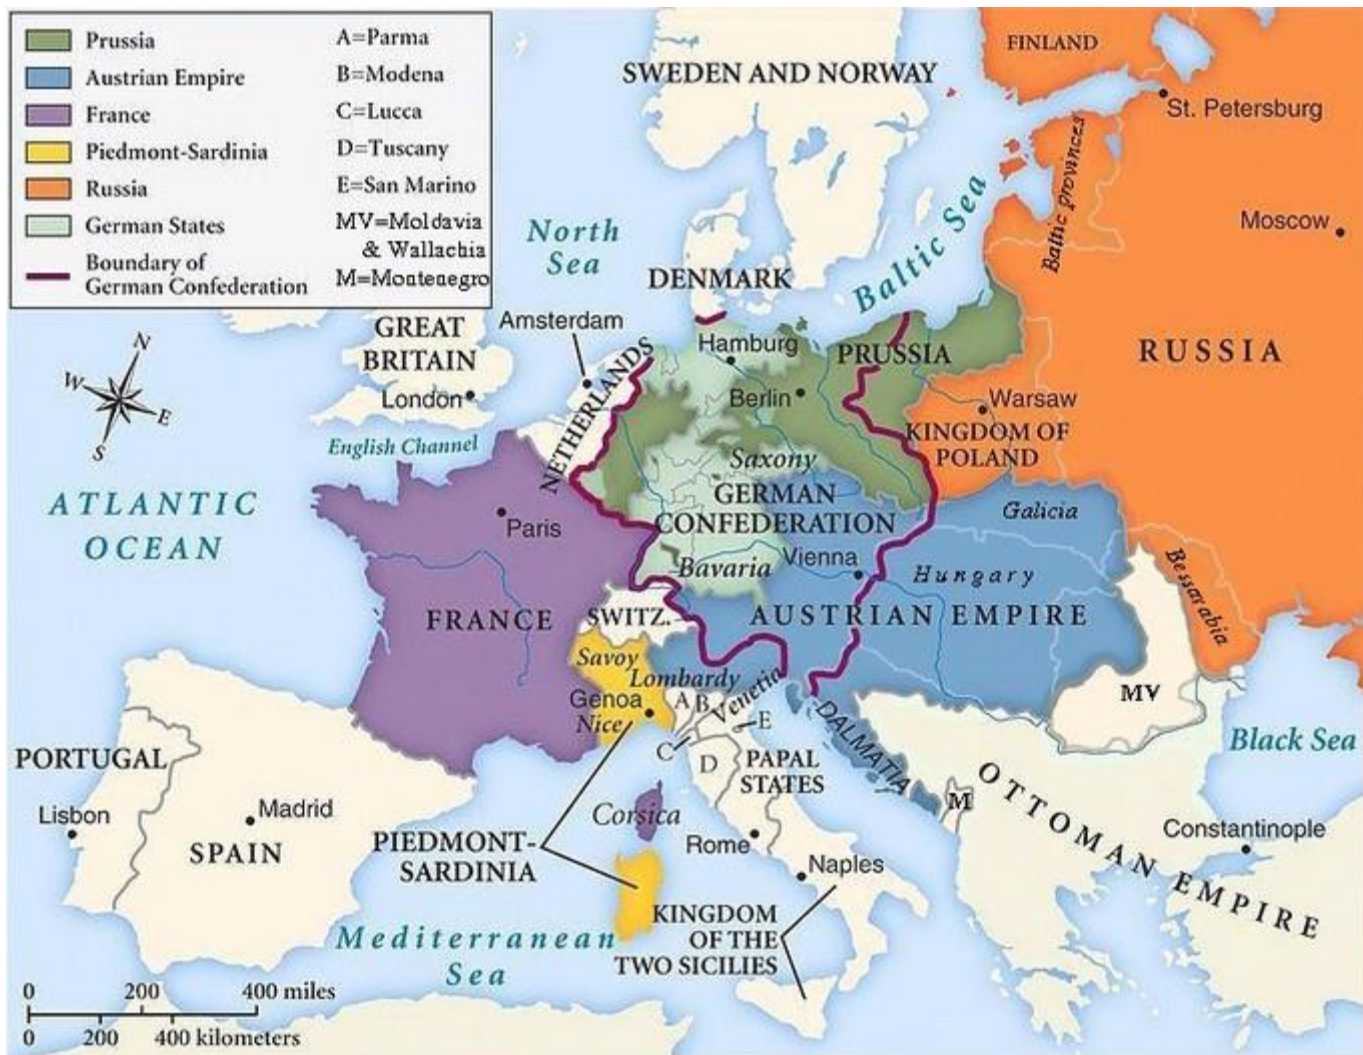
Prussia
Austrian Empire
France
Piedmont-Sardinia
Russia
German States
Boundary of German Confederation

A=Parma
B=Modena
C=Lucca
D=Tuscany
E=San Marino
MV=Moldavia & Wallachia
M=Montenegro

FINLAND
SWEDEN AND NORWAY
St. Petersburg
Baltic provinces
Moscow
Baltic Sea
North Sea
DENMARK
RUSSIA
GREAT BRITAIN
Amsterdam
Hamburg
PRUSSIA
London
NETHERLANDS
Berlin
Warsaw
KINGDOM OF POLAND
N
W
E
S
English Channel
Saxony
GERMAN CONFEDERATION
Galicia
ATLANTIC OCEAN
Paris
Bavaria
Vienna
Hungary
Bessarabia
FRANCE
SWITZ.
AUSTRIAN EMPIRE
Savoy
Lombardy
Venetia
MV
Genoa
Nice
A
B
E
DALMATIA
Black Sea
PORTUGAL
C
D
PAPAL STATES
M
OTTOMAN EMPIRE
Lisbon
Madrid
Corsica
Constantinople
SPAIN
PIEDMONT-SARDINIA
Rome
Naples
KINGDOM OF THE TWO SICILIES
Mediterranean Sea
0
200
400 miles
0
200
400 kilometers